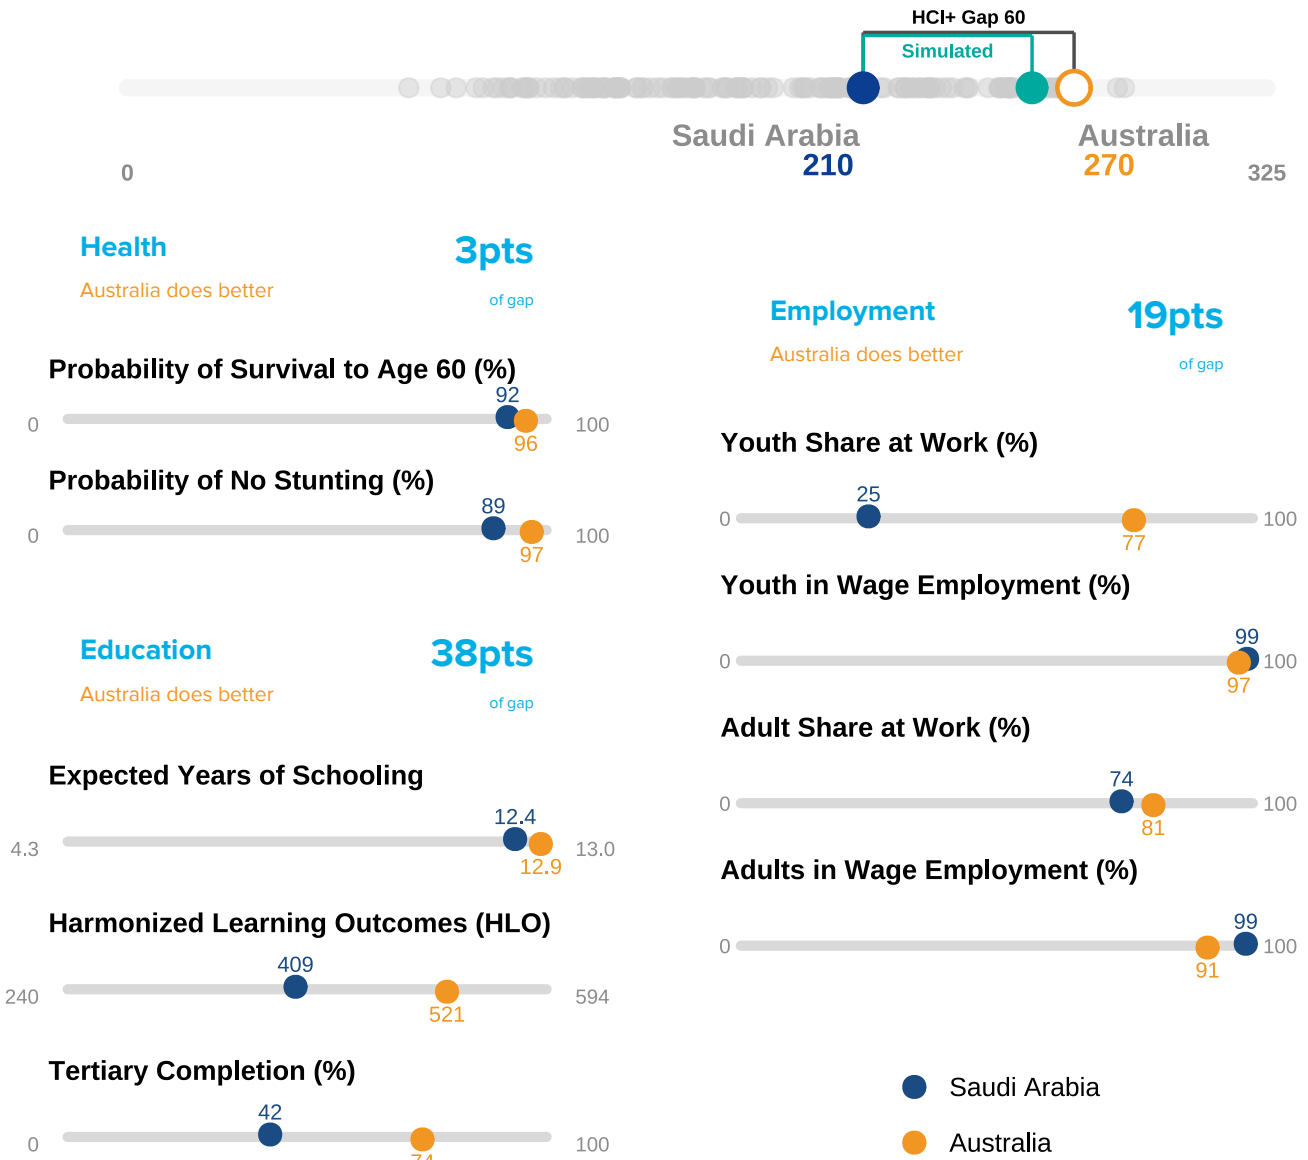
HCI+ Gap 60

Simulated

Saudi Arabia
210

Australia
270

0

325

Health
Australia does better

3pts
of gap

Probability of Survival to Age 60 (%)
0 92 96 100

Probability of No Stunting (%)
0 89 97 100

Education
Australia does better

38pts
of gap

Expected Years of Schooling
4.3 12.4 12.9 13.0

Harmonized Learning Outcomes (HLO)
240 409 521 594

Tertiary Completion (%)
0 42 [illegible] 100

Employment
Australia does better

19pts
of gap

Youth Share at Work (%)
0 25 77 100

Youth in Wage Employment (%)
0 99 97 100

Adult Share at Work (%)
0 74 81 100

Adults in Wage Employment (%)
0 99 91 100

Saudi Arabia
Australia